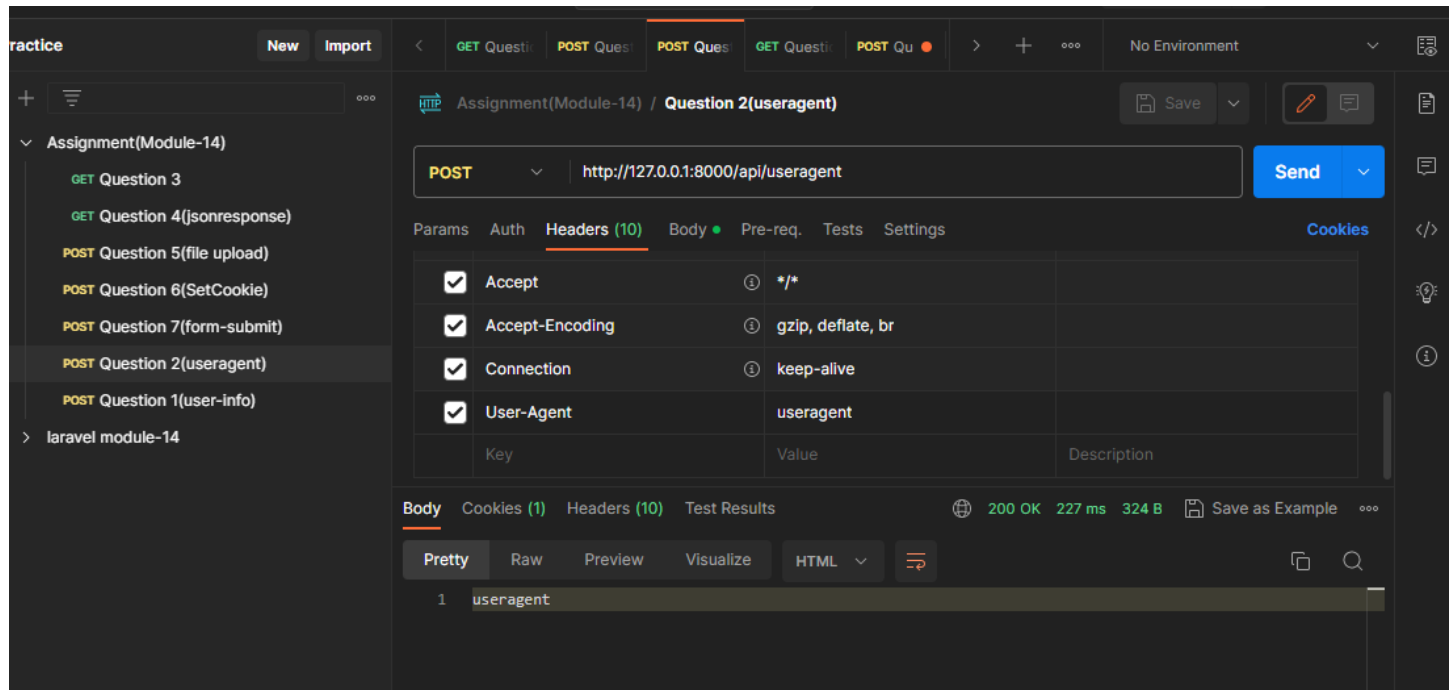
ractice New Import

GET Questic POST Quest POST Quest GET Questic POST Qu

No Environment

Assignment(Module-14)
GET Question 3
GET Question 4(jsonresponse)
POST Question 5(file upload)
POST Question 6(SetCookie)
POST Question 7(form-submit)
POST Question 2(useragent)
POST Question 1(user-info)
laravel module-14

HTTP Assignment(Module-14) / Question 2(useragent)

Save

POST http://127.0.0.1:8000/api/useragent Send

Params Auth Headers (10) Body Pre-req. Tests Settings Cookies

| | Key | Value | Description |
|---|---|---|---|
| ☑ | Accept | */* | |
| ☑ | Accept-Encoding | gzip, deflate, br | |
| ☑ | Connection | keep-alive | |
| ☑ | User-Agent | useragent | |
| | Key | Value | Description |

Body Cookies (1) Headers (10) Test Results 200 OK 227 ms 324 B Save as Example

Pretty Raw Preview Visualize HTML

1 useragent